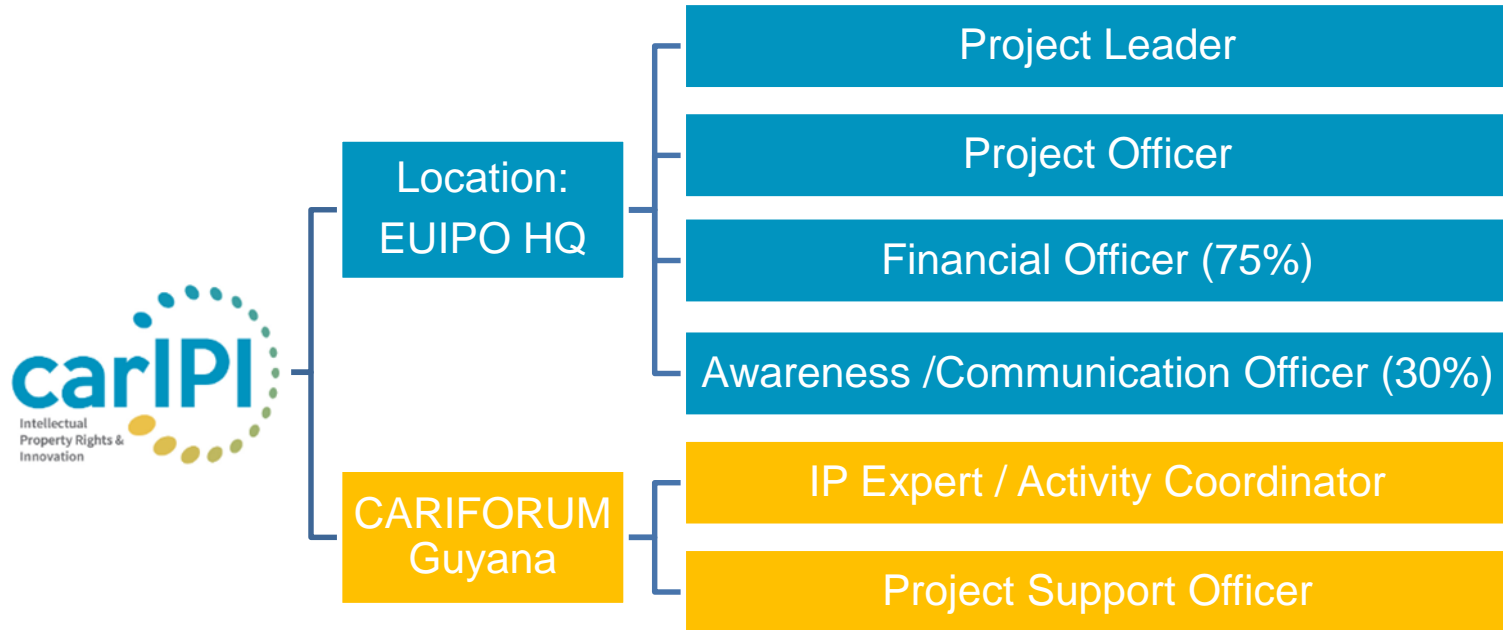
carIPI
Intellectual Property Rights & Innovation

Location: EUIPO HQ

Project Leader

Project Officer

Financial Officer (75%)

Awareness /Communication Officer (30%)

CARIFORUM Guyana

IP Expert / Activity Coordinator

Project Support Officer